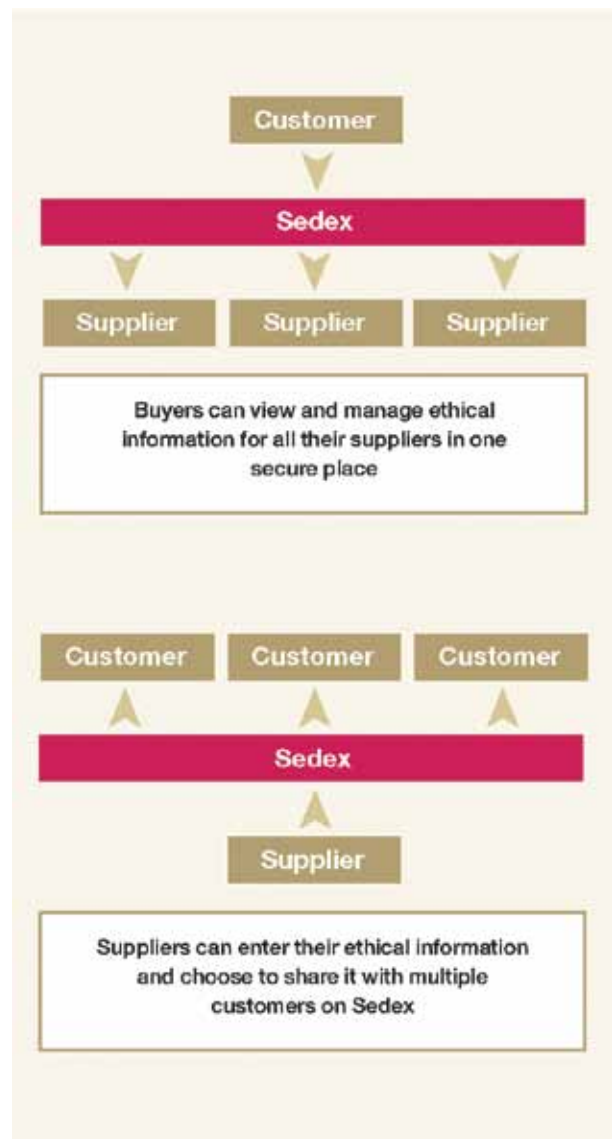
Customer

Sedex

Supplier

Supplier

Supplier

Buyers can view and manage ethical information for all their suppliers in one secure place

Customer

Customer

Customer

Sedex

Supplier

Suppliers can enter their ethical information and choose to share it with multiple customers on Sedex